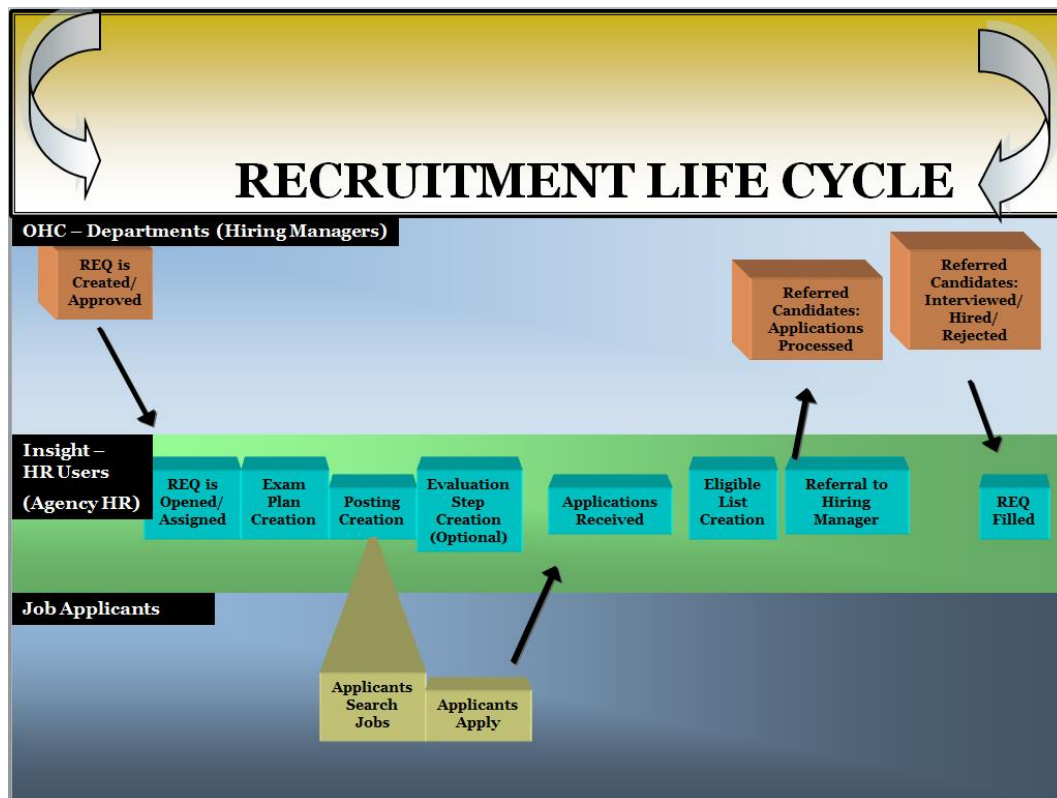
RECRUITMENT LIFE CYCLE

OHC – Departments (Hiring Managers)

REQ is Created/ Approved

Referred Candidates: Applications Processed

Referred Candidates: Interviewed/ Hired/ Rejected

Insight – HR Users (Agency HR)

REQ is Opened/ Assigned

Exam Plan Creation

Posting Creation

Evaluation Step Creation (Optional)

Applications Received

Eligible List Creation

Referral to Hiring Manager

REQ Filled

Job Applicants

Applicants Search Jobs

Applicants Apply